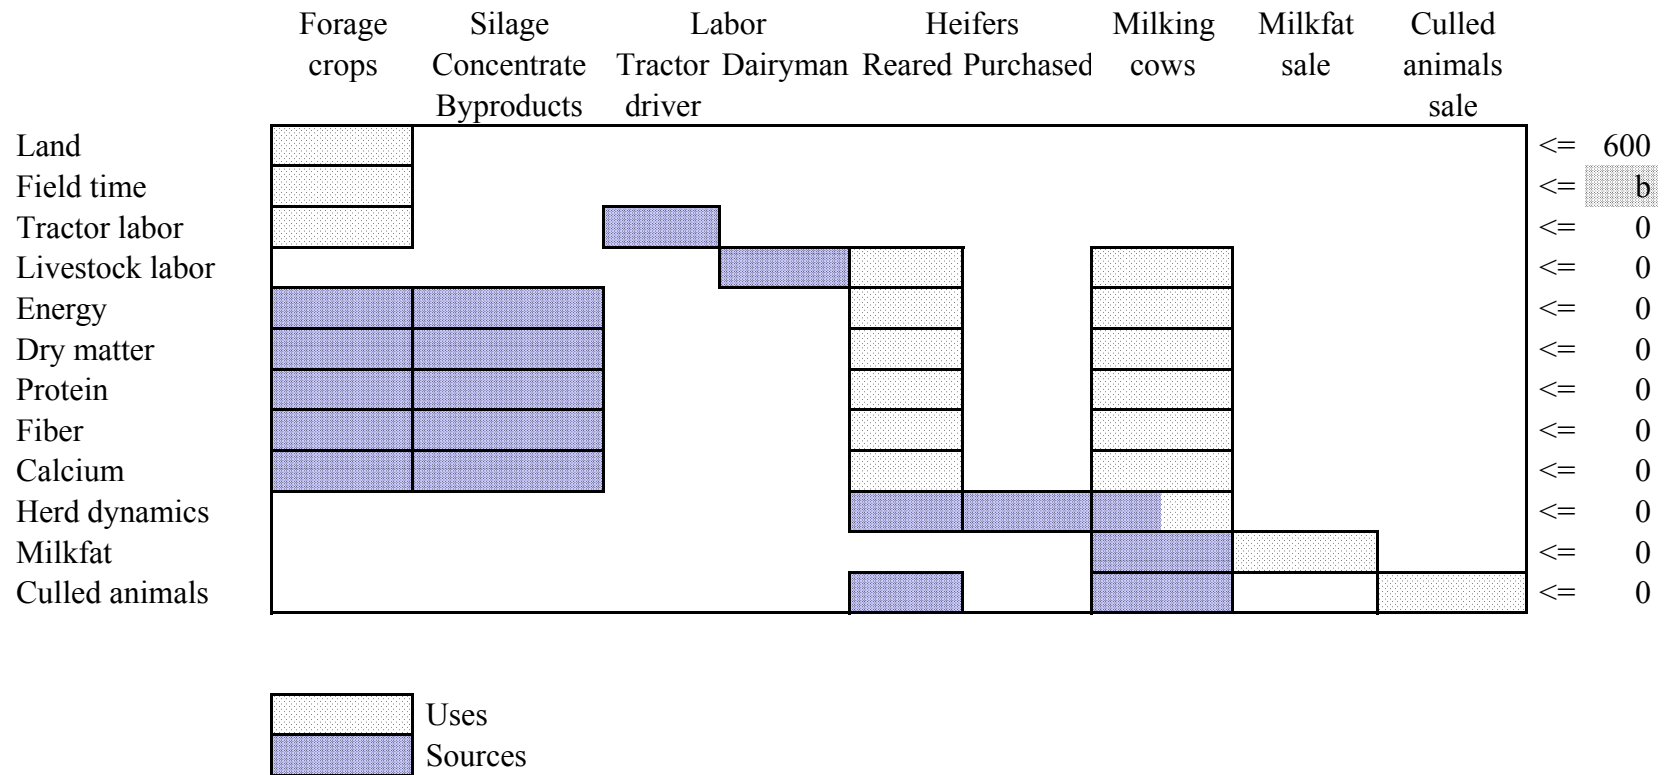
| | Forage crops | Silage Concentrate Byproducts | Labor Tractor driver | Labor Dairyman | Heifers Reared | Heifers Purchased | Milking cows | Milkfat sale | Culled animals sale | | |
|---|---|---|---|---|---|---|---|---|---|---|---|
| Land | | | | | | | | | | <= | 600 |
| Field time | | | | | | | | | | <= | b |
| Tractor labor | | | | | | | | | | <= | 0 |
| Livestock labor | | | | | | | | | | <= | 0 |
| Energy | | | | | | | | | | <= | 0 |
| Dry matter | | | | | | | | | | <= | 0 |
| Protein | | | | | | | | | | <= | 0 |
| Fiber | | | | | | | | | | <= | 0 |
| Calcium | | | | | | | | | | <= | 0 |
| Herd dynamics | | | | | | | | | | <= | 0 |
| Milkfat | | | | | | | | | | <= | 0 |
| Culled animals | | | | | | | | | | <= | 0 |

Uses
Sources